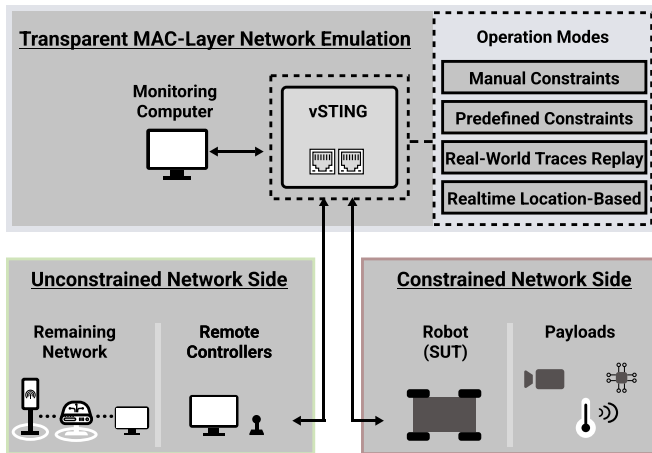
Transparent MAC-Layer Network Emulation

Monitoring Computer

vSTING

Operation Modes

Manual Constraints

Predefined Constraints

Real-World Traces Replay

Realtime Location-Based

Unconstrained Network Side

Remaining Network

Remote Controllers

Constrained Network Side

Robot (SUT)

Payloads